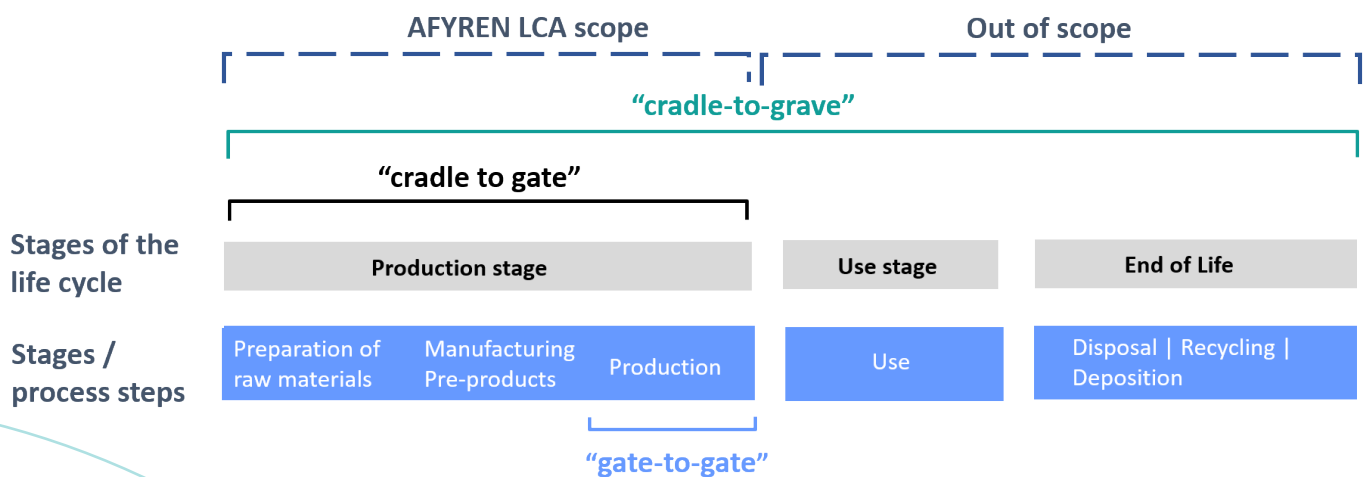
AFYREN LCA scope

Out of scope

“cradle-to-grave”

“cradle to gate”

Stages of the life cycle

Production stage

Use stage

End of Life

Stages / process steps

Preparation of raw materials

Manufacturing Pre-products

Production

Use

Disposal | Recycling | Deposition

“gate-to-gate”